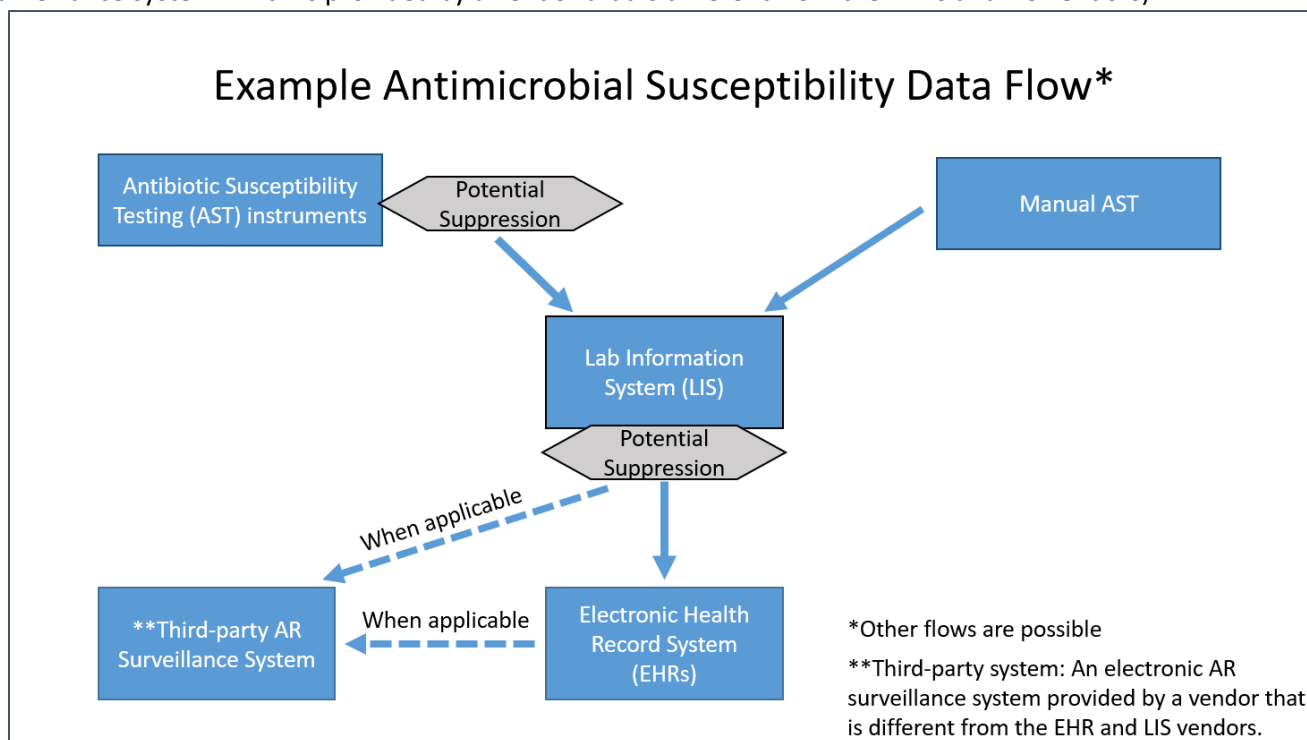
Example Antimicrobial Susceptibility Data Flow*

Antibiotic Susceptibility Testing (AST) instruments

Potential Suppression

Manual AST

Lab Information System (LIS)

Potential Suppression

When applicable

**Third-party AR Surveillance System

When applicable

Electronic Health Record System (EHRs)

*Other flows are possible

**Third-party system: An electronic AR surveillance system provided by a vendor that is different from the EHR and LIS vendors.